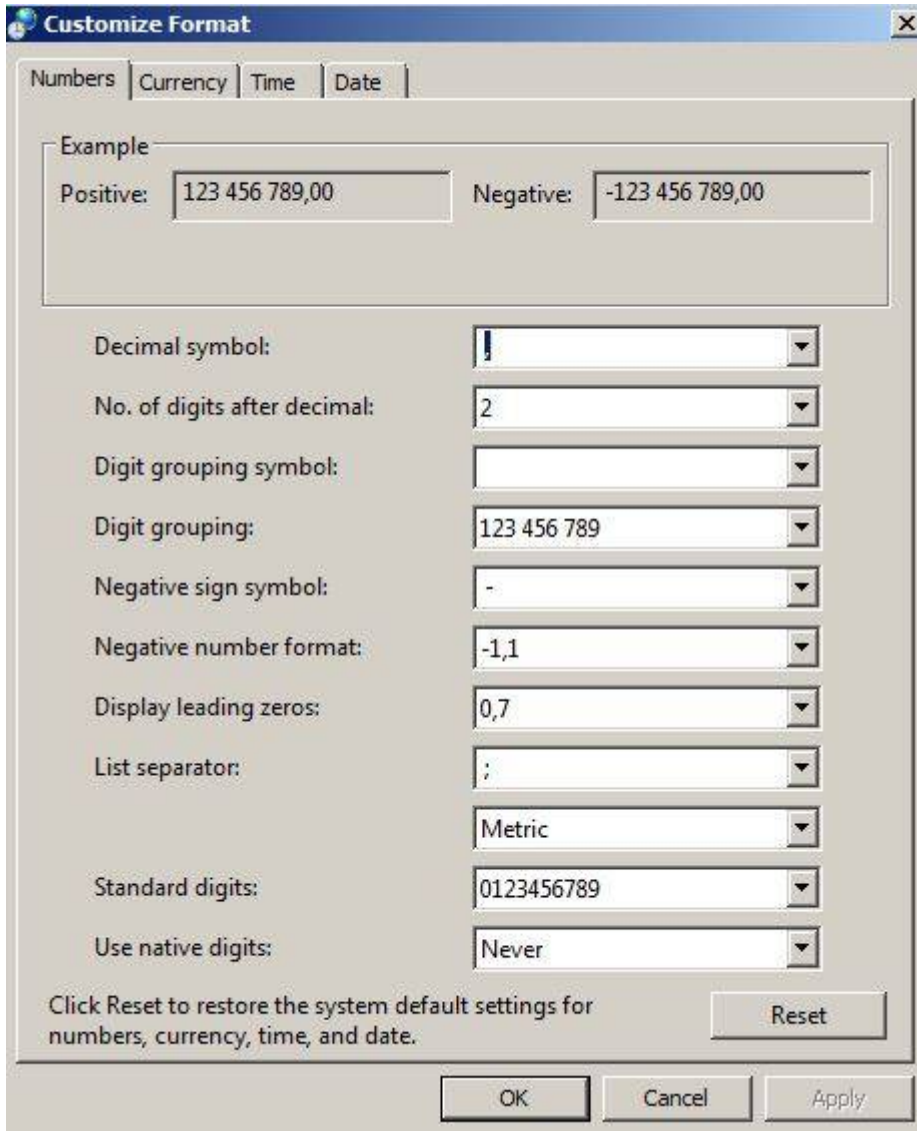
Customize Format

Numbers | Currency | Time | Date

Example
Positive: 123 456 789,00
Negative: -123 456 789,00

Decimal symbol: ,
No. of digits after decimal: 2
Digit grouping symbol:
Digit grouping: 123 456 789
Negative sign symbol: -
Negative number format: -1,1
Display leading zeros: 0,7
List separator: ;
Metric
Standard digits: 0123456789
Use native digits: Never

Click Reset to restore the system default settings for numbers, currency, time, and date.

Reset

OK Cancel Apply